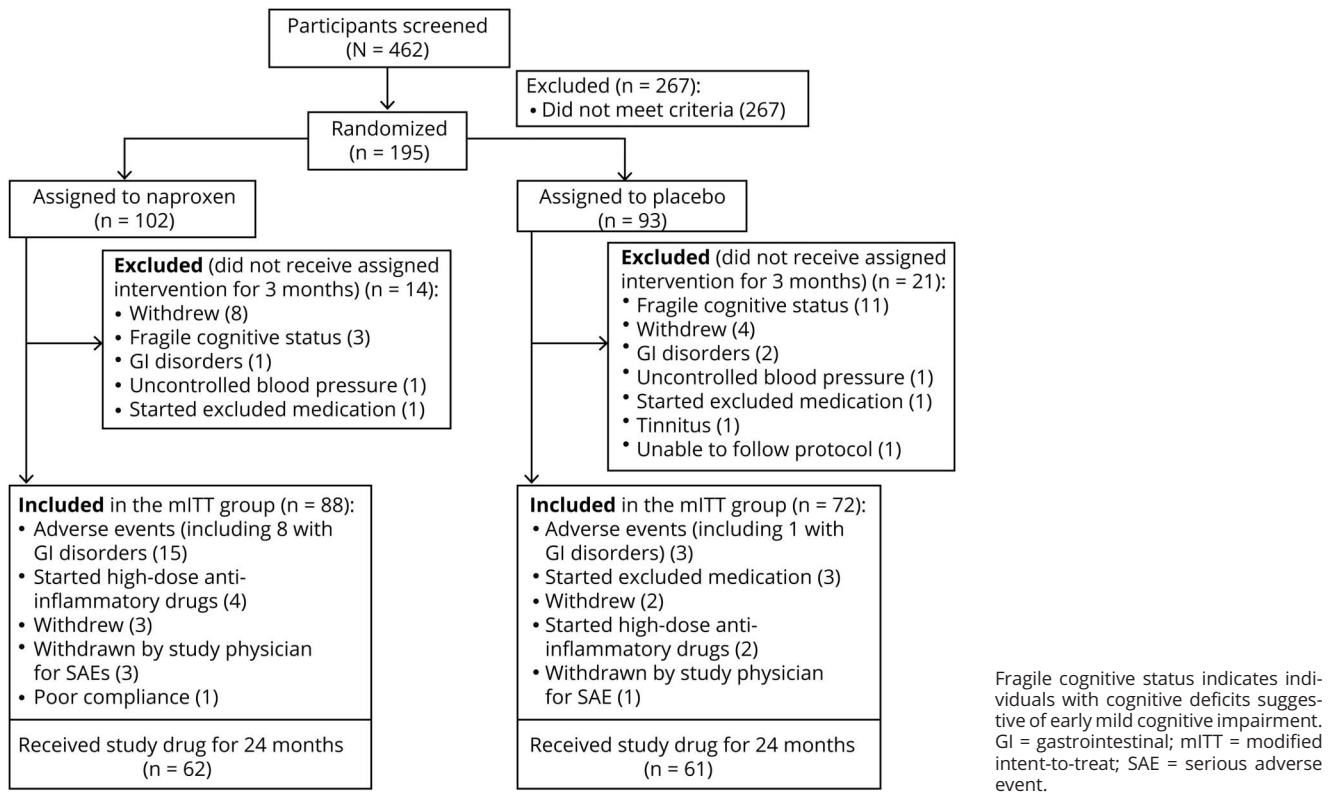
Participants screened
(N = 462)

Excluded (n = 267):
• Did not meet criteria (267)

Randomized
(n = 195)

Assigned to naproxen
(n = 102)

Assigned to placebo
(n = 93)

**Excluded** (did not receive assigned intervention for 3 months) (n = 14):
• Withdrew (8)
• Fragile cognitive status (3)
• GI disorders (1)
• Uncontrolled blood pressure (1)
• Started excluded medication (1)

**Excluded** (did not receive assigned intervention for 3 months) (n = 21):
• Fragile cognitive status (11)
• Withdrew (4)
• GI disorders (2)
• Uncontrolled blood pressure (1)
• Started excluded medication (1)
• Tinnitus (1)
• Unable to follow protocol (1)

**Included** in the mITT group (n = 88):
• Adverse events (including 8 with GI disorders (15)
• Started high-dose anti-inflammatory drugs (4)
• Withdrew (3)
• Withdrawn by study physician for SAEs (3)
• Poor compliance (1)

Received study drug for 24 months
(n = 62)

**Included** in the mITT group (n = 72):
• Adverse events (including 1 with GI disorders) (3)
• Started excluded medication (3)
• Withdrew (2)
• Started high-dose anti-inflammatory drugs (2)
• Withdrawn by study physician for SAE (1)

Received study drug for 24 months
(n = 61)

Fragile cognitive status indicates individuals with cognitive deficits suggestive of early mild cognitive impairment. GI = gastrointestinal; mITT = modified intent-to-treat; SAE = serious adverse event.